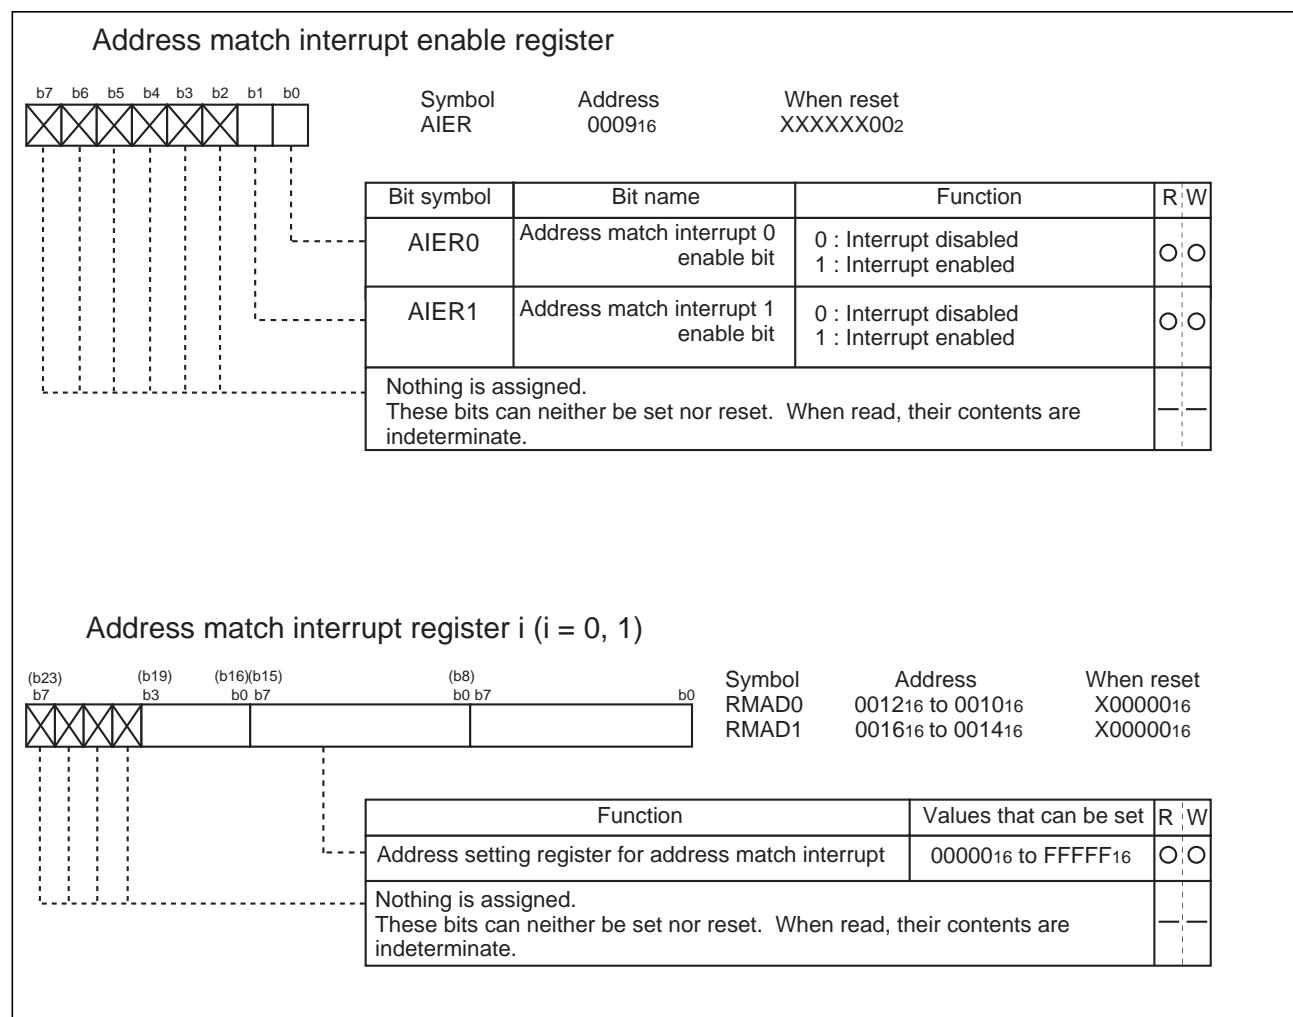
Address match interrupt enable register

b7 b6 b5 b4 b3 b2 b1 b0

Symbol AIER
Address $0009_{16}$
When reset $XXXXXX00_2$

| Bit symbol | Bit name | Function | R | W |
|---|---|---|---|---|
| AIER0 | Address match interrupt 0 enable bit | 0 : Interrupt disabled 1 : Interrupt enabled | ○ | ○ |
| AIER1 | Address match interrupt 1 enable bit | 0 : Interrupt disabled 1 : Interrupt enabled | ○ | ○ |
| Nothing is assigned. These bits can neither be set nor reset. When read, their contents are indeterminate. | | | — | — |

Address match interrupt register i (i = 0, 1)

(b23) b7 (b19) b3 (b16)(b15) b0 b7 (b8) b0 b7 b0

| Symbol | Address | When reset |
|---|---|---|
| RMAD0 | $0012_{16}$ to $0010_{16}$ | $X00000_{16}$ |
| RMAD1 | $0016_{16}$ to $0014_{16}$ | $X00000_{16}$ |

| Function | Values that can be set | R | W |
|---|---|---|---|
| Address setting register for address match interrupt | $00000_{16}$ to $FFFFF_{16}$ | ○ | ○ |
| Nothing is assigned. These bits can neither be set nor reset. When read, their contents are indeterminate. | | — | — |